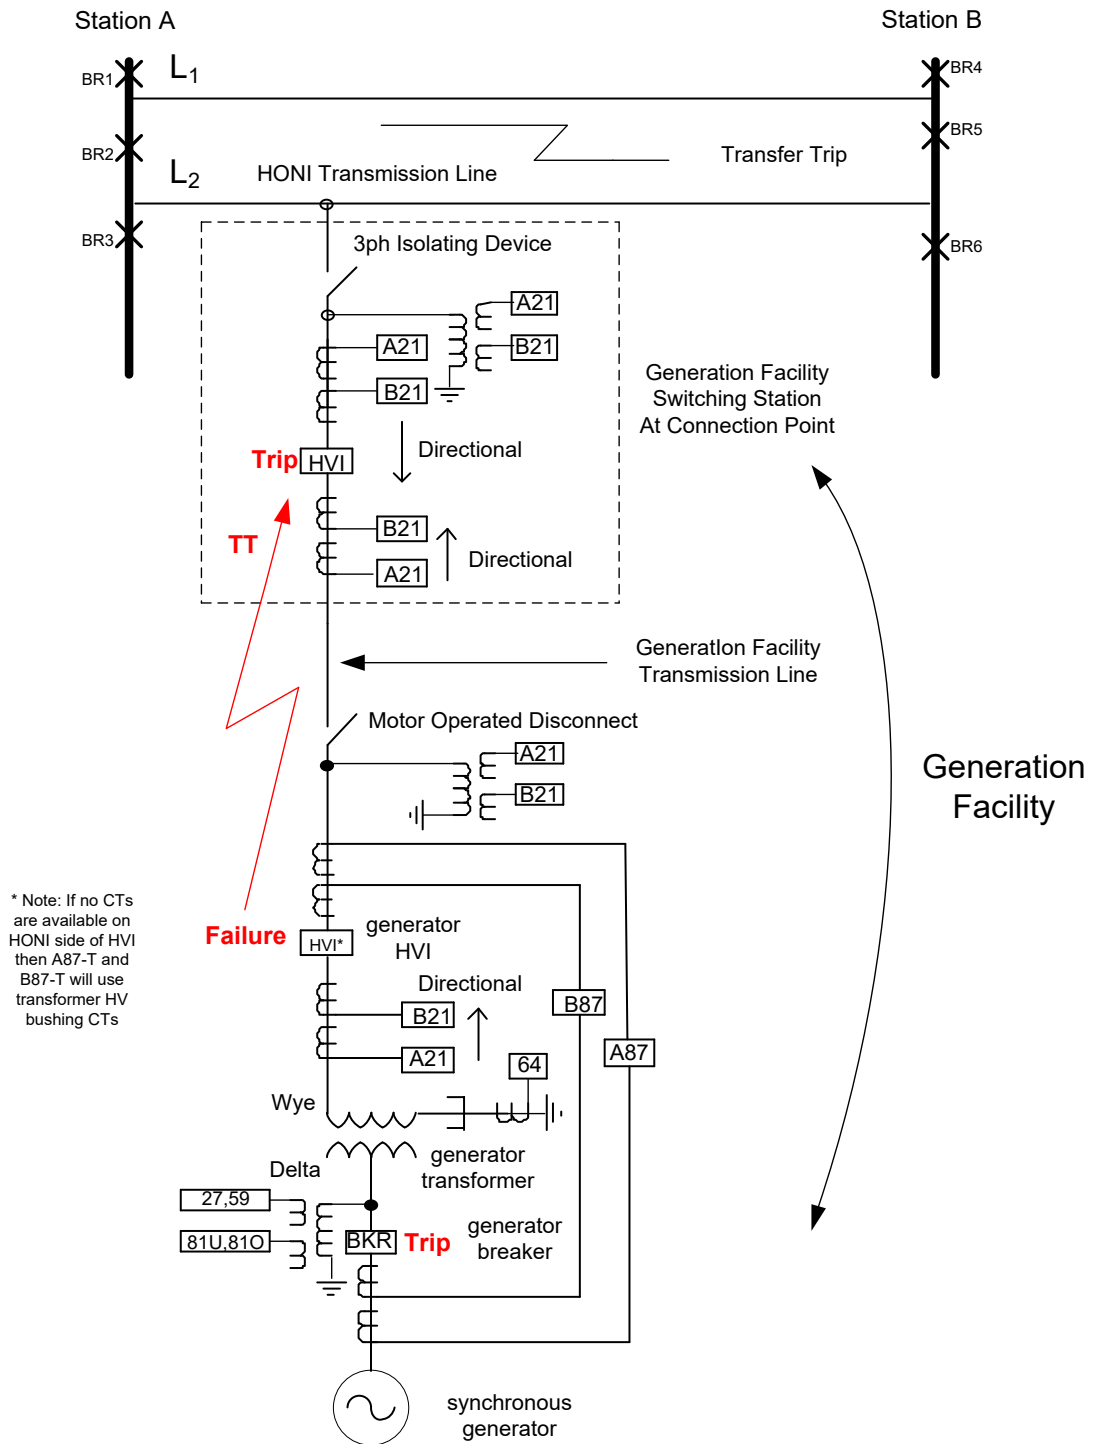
Station A

Station B

BR1

$L_1$

BR4

BR2

BR5

Transfer Trip

$L_2$

HONI Transmission Line

BR3

BR6

3ph Isolating Device

A21

A21

B21

B21

Generation Facility Switching Station At Connection Point

Trip

HVI

Directional

TT

B21

A21

Directional

GeneratIon Facility Transmission Line

Motor Operated Disconnect

A21

B21

Generation Facility

* Note: If no CTs are available on HONI side of HVI then A87-T and B87-T will use transformer HV bushing CTs

Failure

HVI*

generator HVI

Directional

B87

B21

A21

A87

64

Wye

Delta

generator transformer

27,59

81U,81O

BKR

Trip

generator breaker

synchronous generator